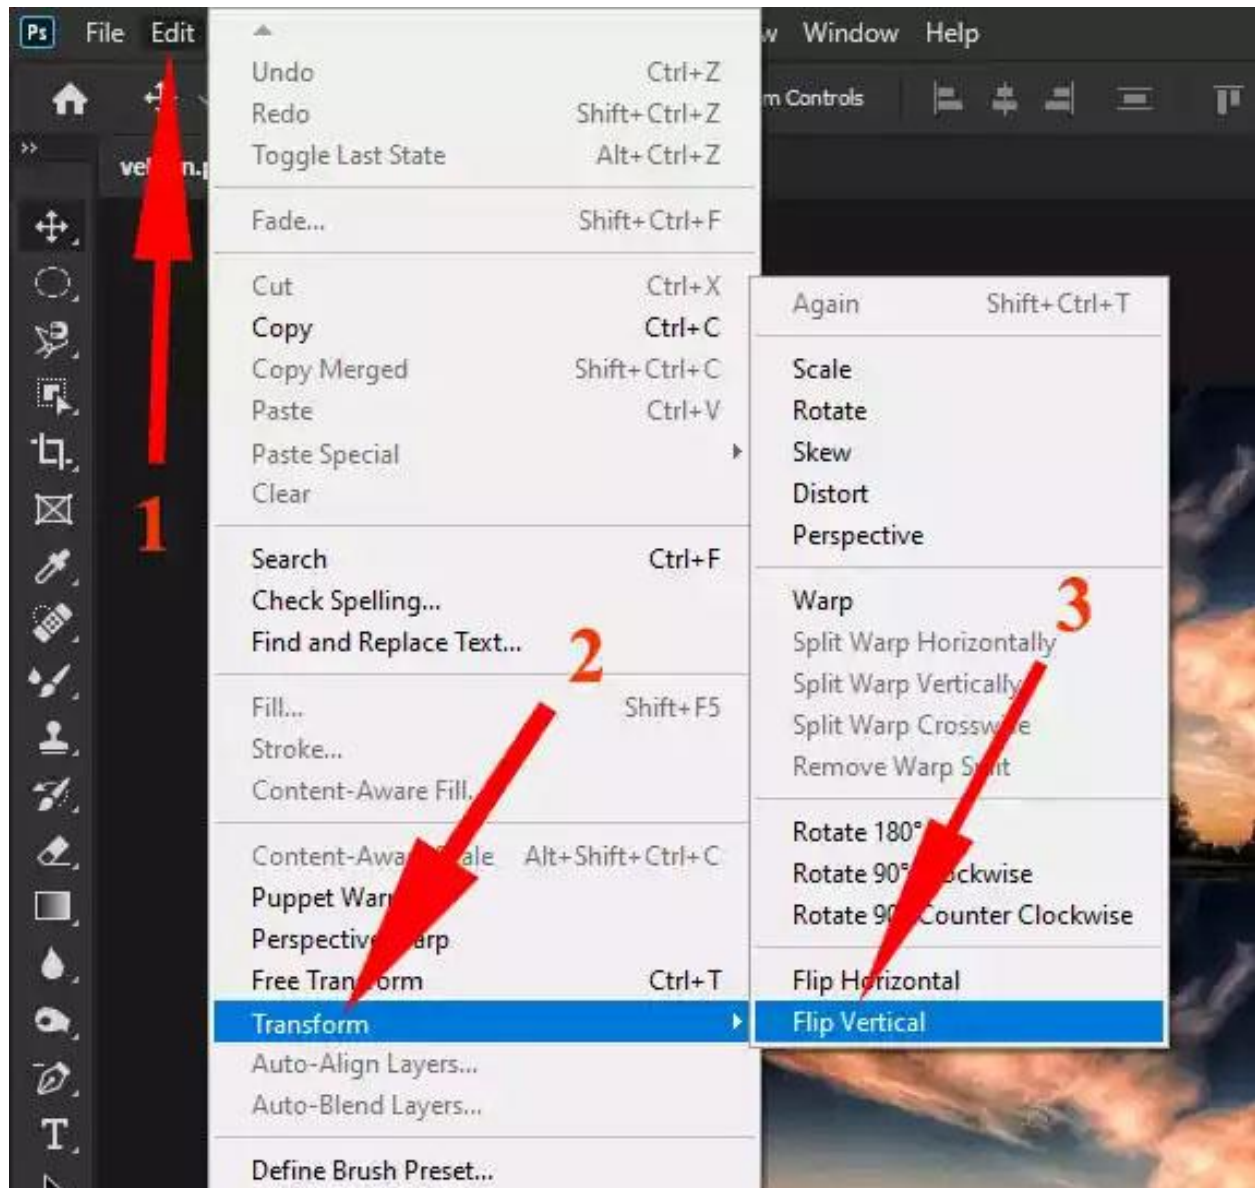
Ps File Edit w Window Help

m Controls

ve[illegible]n.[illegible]

Undo Ctrl+Z
Redo Shift+Ctrl+Z
Toggle Last State Alt+Ctrl+Z

Fade... Shift+Ctrl+F

Cut Ctrl+X
Copy Ctrl+C
Copy Merged Shift+Ctrl+C
Paste Ctrl+V
Paste Special
Clear

Search Ctrl+F
Check Spelling...
Find and Replace Text...

Fill... Shift+F5
Stroke...
Content-Aware Fill...

Content-Awa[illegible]ale Alt+Shift+Ctrl+C
Puppet War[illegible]
Perspectiv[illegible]arp
Free Tran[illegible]orm Ctrl+T
Transform
Auto-Align Layers...
Auto-Blend Layers...

Define Brush Preset...

Again Shift+Ctrl+T

Scale
Rotate
Skew
Distort
Perspective

Warp
Split Warp Horizontally
Split Warp Vertically
Split Warp Crossw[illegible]e
Remove Warp S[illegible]it

Rotate 180°
Rotate 90° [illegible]ckwise
Rotate 9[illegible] Counter Clockwise

Flip H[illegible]rizontal
Flip Vertical

1
2
3